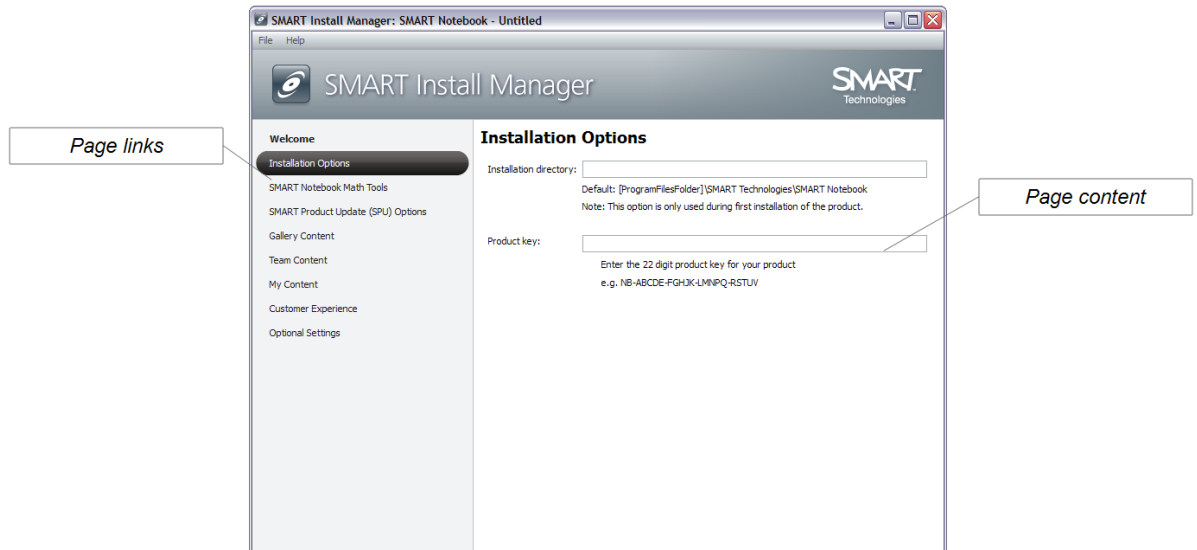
SMART Install Manager: SMART Notebook - Untitled

File Help

SMART Install Manager

SMART Technologies

Page links

Welcome

Installation Options

SMART Notebook Math Tools

SMART Product Update (SPU) Options

Gallery Content

Team Content

My Content

Customer Experience

Optional Settings

Installation Options

Installation directory:

Default: [ProgramFilesFolder]\SMART Technologies\SMART Notebook

Note: This option is only used during first installation of the product.

Page content

Product key:

Enter the 22 digit product key for your product

e.g. NB-ABCDE-FGHJK-LMNPQ-RSTUV